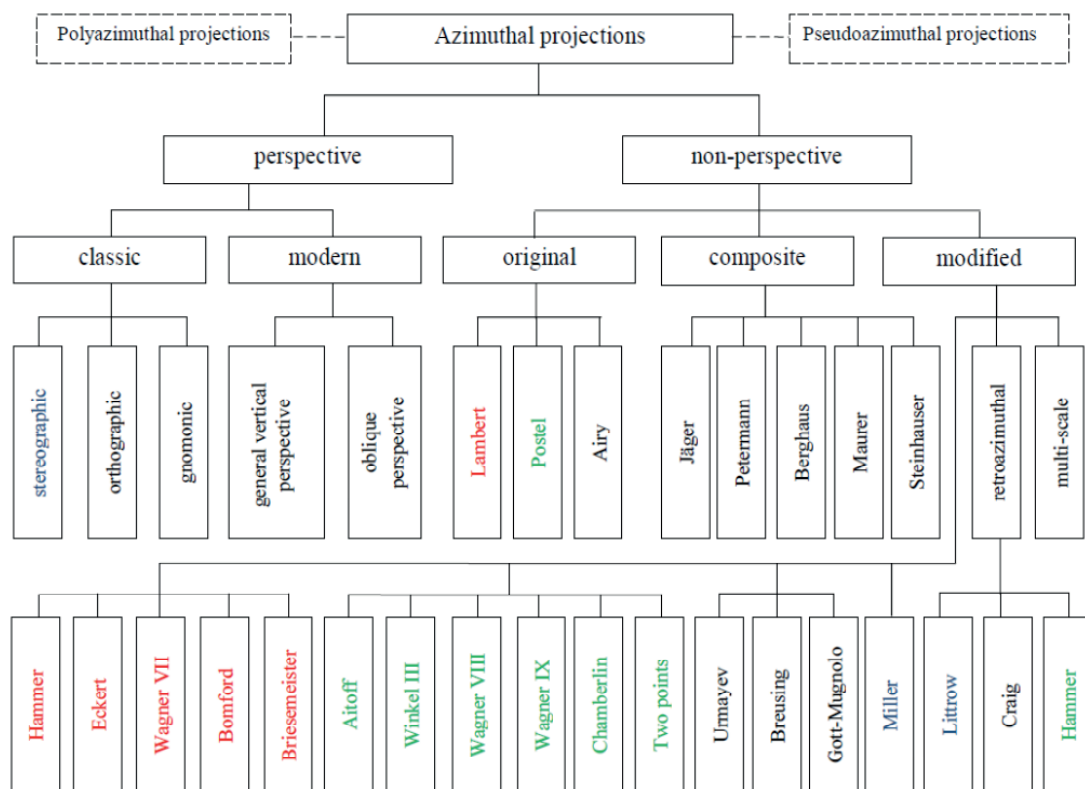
Polyazimuthal projections

Azimuthal projections

Pseudoazimuthal projections

perspective

non-perspective

classic

modern

original

composite

modified

stereographic

orthographic

gnomonic

general vertical perspective

oblique perspective

Lambert

Postel

Airy

Jäger

Petermann

Berghaus

Maurer

Steinhauser

retroazimuthal

multi-scale

Hammer

Eckert

Wagner VII

Bomford

Briesemeister

Aitoff

Winkel III

Wagner VIII

Wagner IX

Chamberlin

Two points

Urmayev

Breusing

Gott-Mugnolo

Miller

Littrow

Craig

Hammer